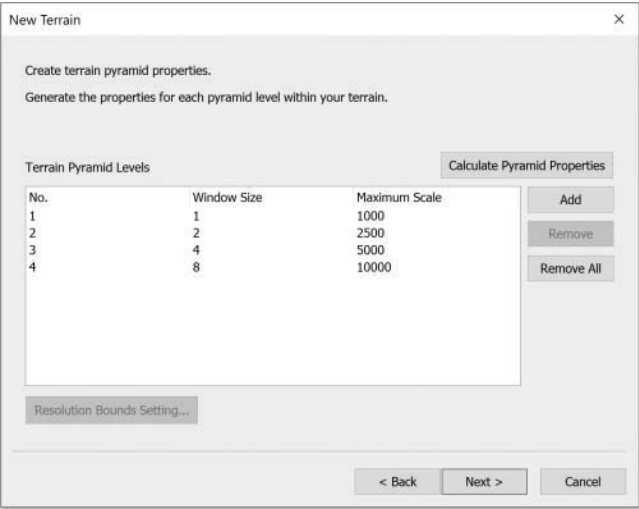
New Terrain ×

Create terrain pyramid properties.

Generate the properties for each pyramid level within your terrain.

Terrain Pyramid Levels

Calculate Pyramid Properties

| No. | Window Size | Maximum Scale |
|---|---|---|
| 1 | 1 | 1000 |
| 2 | 2 | 2500 |
| 3 | 4 | 5000 |
| 4 | 8 | 10000 |

Add

Remove

Remove All

Resolution Bounds Setting...

< Back

Next >

Cancel